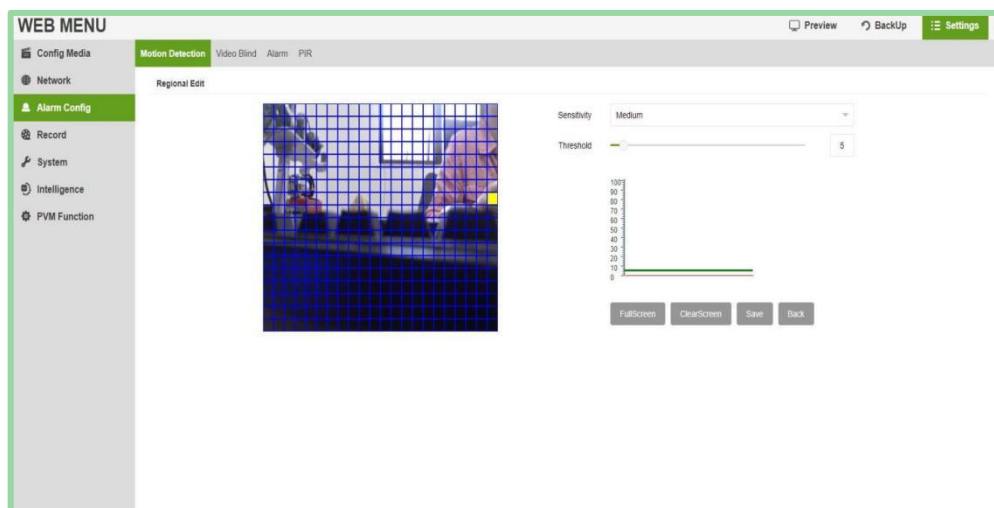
WEB MENU

Preview BackUp Settings

Config Media
Network
Alarm Config
Record
System
Intelligence
PVM Function

Motion Detection Video Blind Alarm PIR

Regional Edit

Sensitivity Medium

Threshold 5

100
90
80
70
60
50
40
30
20
10
0

FullScreen ClearScreen Save Back